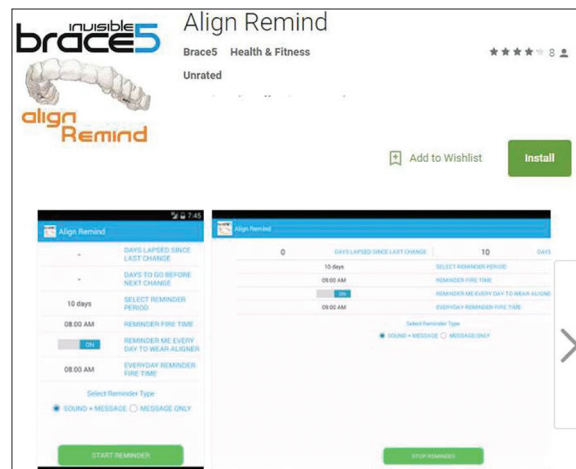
invisible brace5
align Remind

Align Remind

Brace5 Health & Fitness

8

Unrated

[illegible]

Add to Wishlist

Install

7:45

Align Remind

- DAYS LAPSED SINCE LAST CHANGE

- DAYS TO GO BEFORE NEXT CHANGE

10 days SELECT REMINDER PERIOD

08:00 AM REMINDER FIRE TIME

ON REMINDER ME EVERY DAY TO WEAR ALIGNER

08:00 AM EVERYDAY REMINDER FIRE TIME

Select Reminder Type

SOUND + MESSAGE MESSAGE ONLY

START REMINDER

Align Remind

0 DAYS LAPSED SINCE LAST CHANGE 10 DAYS

10 days SELECT REMINDER PERIOD

09:00 AM REMINDER FIRE TIME

ON REMINDER ME EVERY DAY TO WEAR ALIGNER

09:00 AM EVERYDAY REMINDER FIRE TIME

Select Reminder Type

SOUND + MESSAGE MESSAGE ONLY

STOP REMINDER